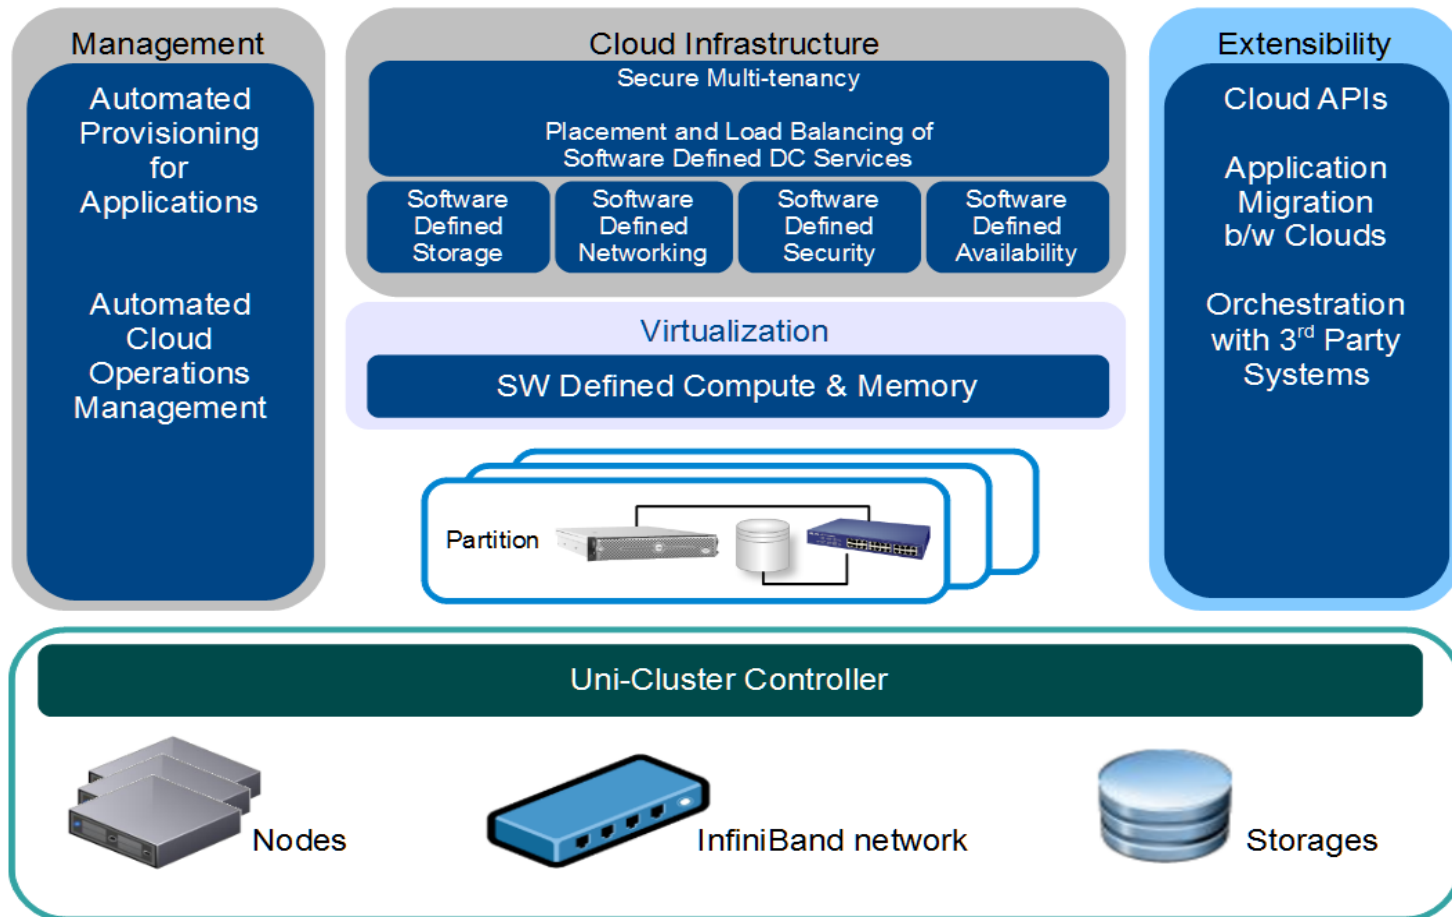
Management

Automated Provisioning for Applications

Automated Cloud Operations Management

Cloud Infrastructure

Secure Multi-tenancy

Placement and Load Balancing of Software Defined DC Services

Software Defined Storage

Software Defined Networking

Software Defined Security

Software Defined Availability

Virtualization

SW Defined Compute & Memory

Partition

Extensibility

Cloud APIs

Application Migration b/w Clouds

Orchestration with 3$^{rd}$ Party Systems

Uni-Cluster Controller

Nodes

InfiniBand network

Storages